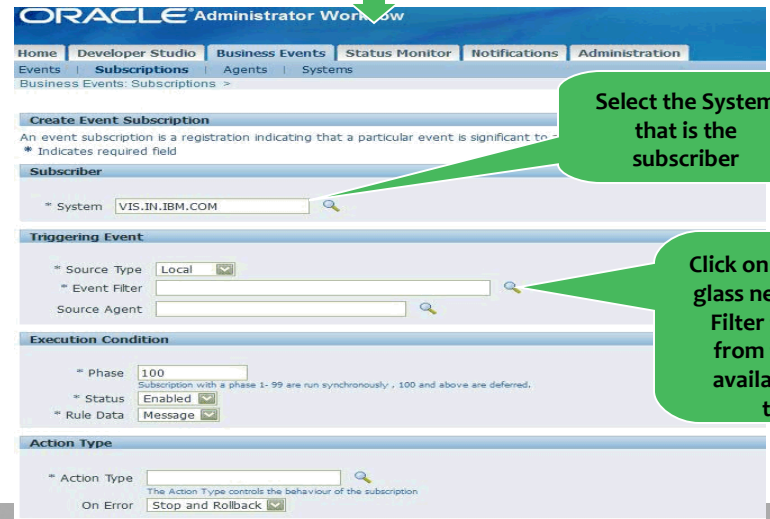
ORACLE Administrator Workflow

Home | Developer Studio | Business Events | Status Monitor | Notifications | Administration

Events | Subscriptions | Agents | Systems

Business Events: Subscriptions >

Create Event Subscription

An event subscription is a registration indicating that a particular event is significant to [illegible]

* Indicates required field

Subscriber

* System VIS.IN.IBM.COM

Select the System that is the subscriber

Triggering Event

* Source Type Local

* Event Filter

Source Agent

Click on glass ne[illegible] Filter from availa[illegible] t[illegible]

Execution Condition

* Phase 100

Subscription with a phase 1- 99 are run synchronously , 100 and above are deferred.

* Status Enabled

* Rule Data Message

Action Type

* Action Type

The Action Type controls the behaviour of the subscription

On Error Stop and Rollback